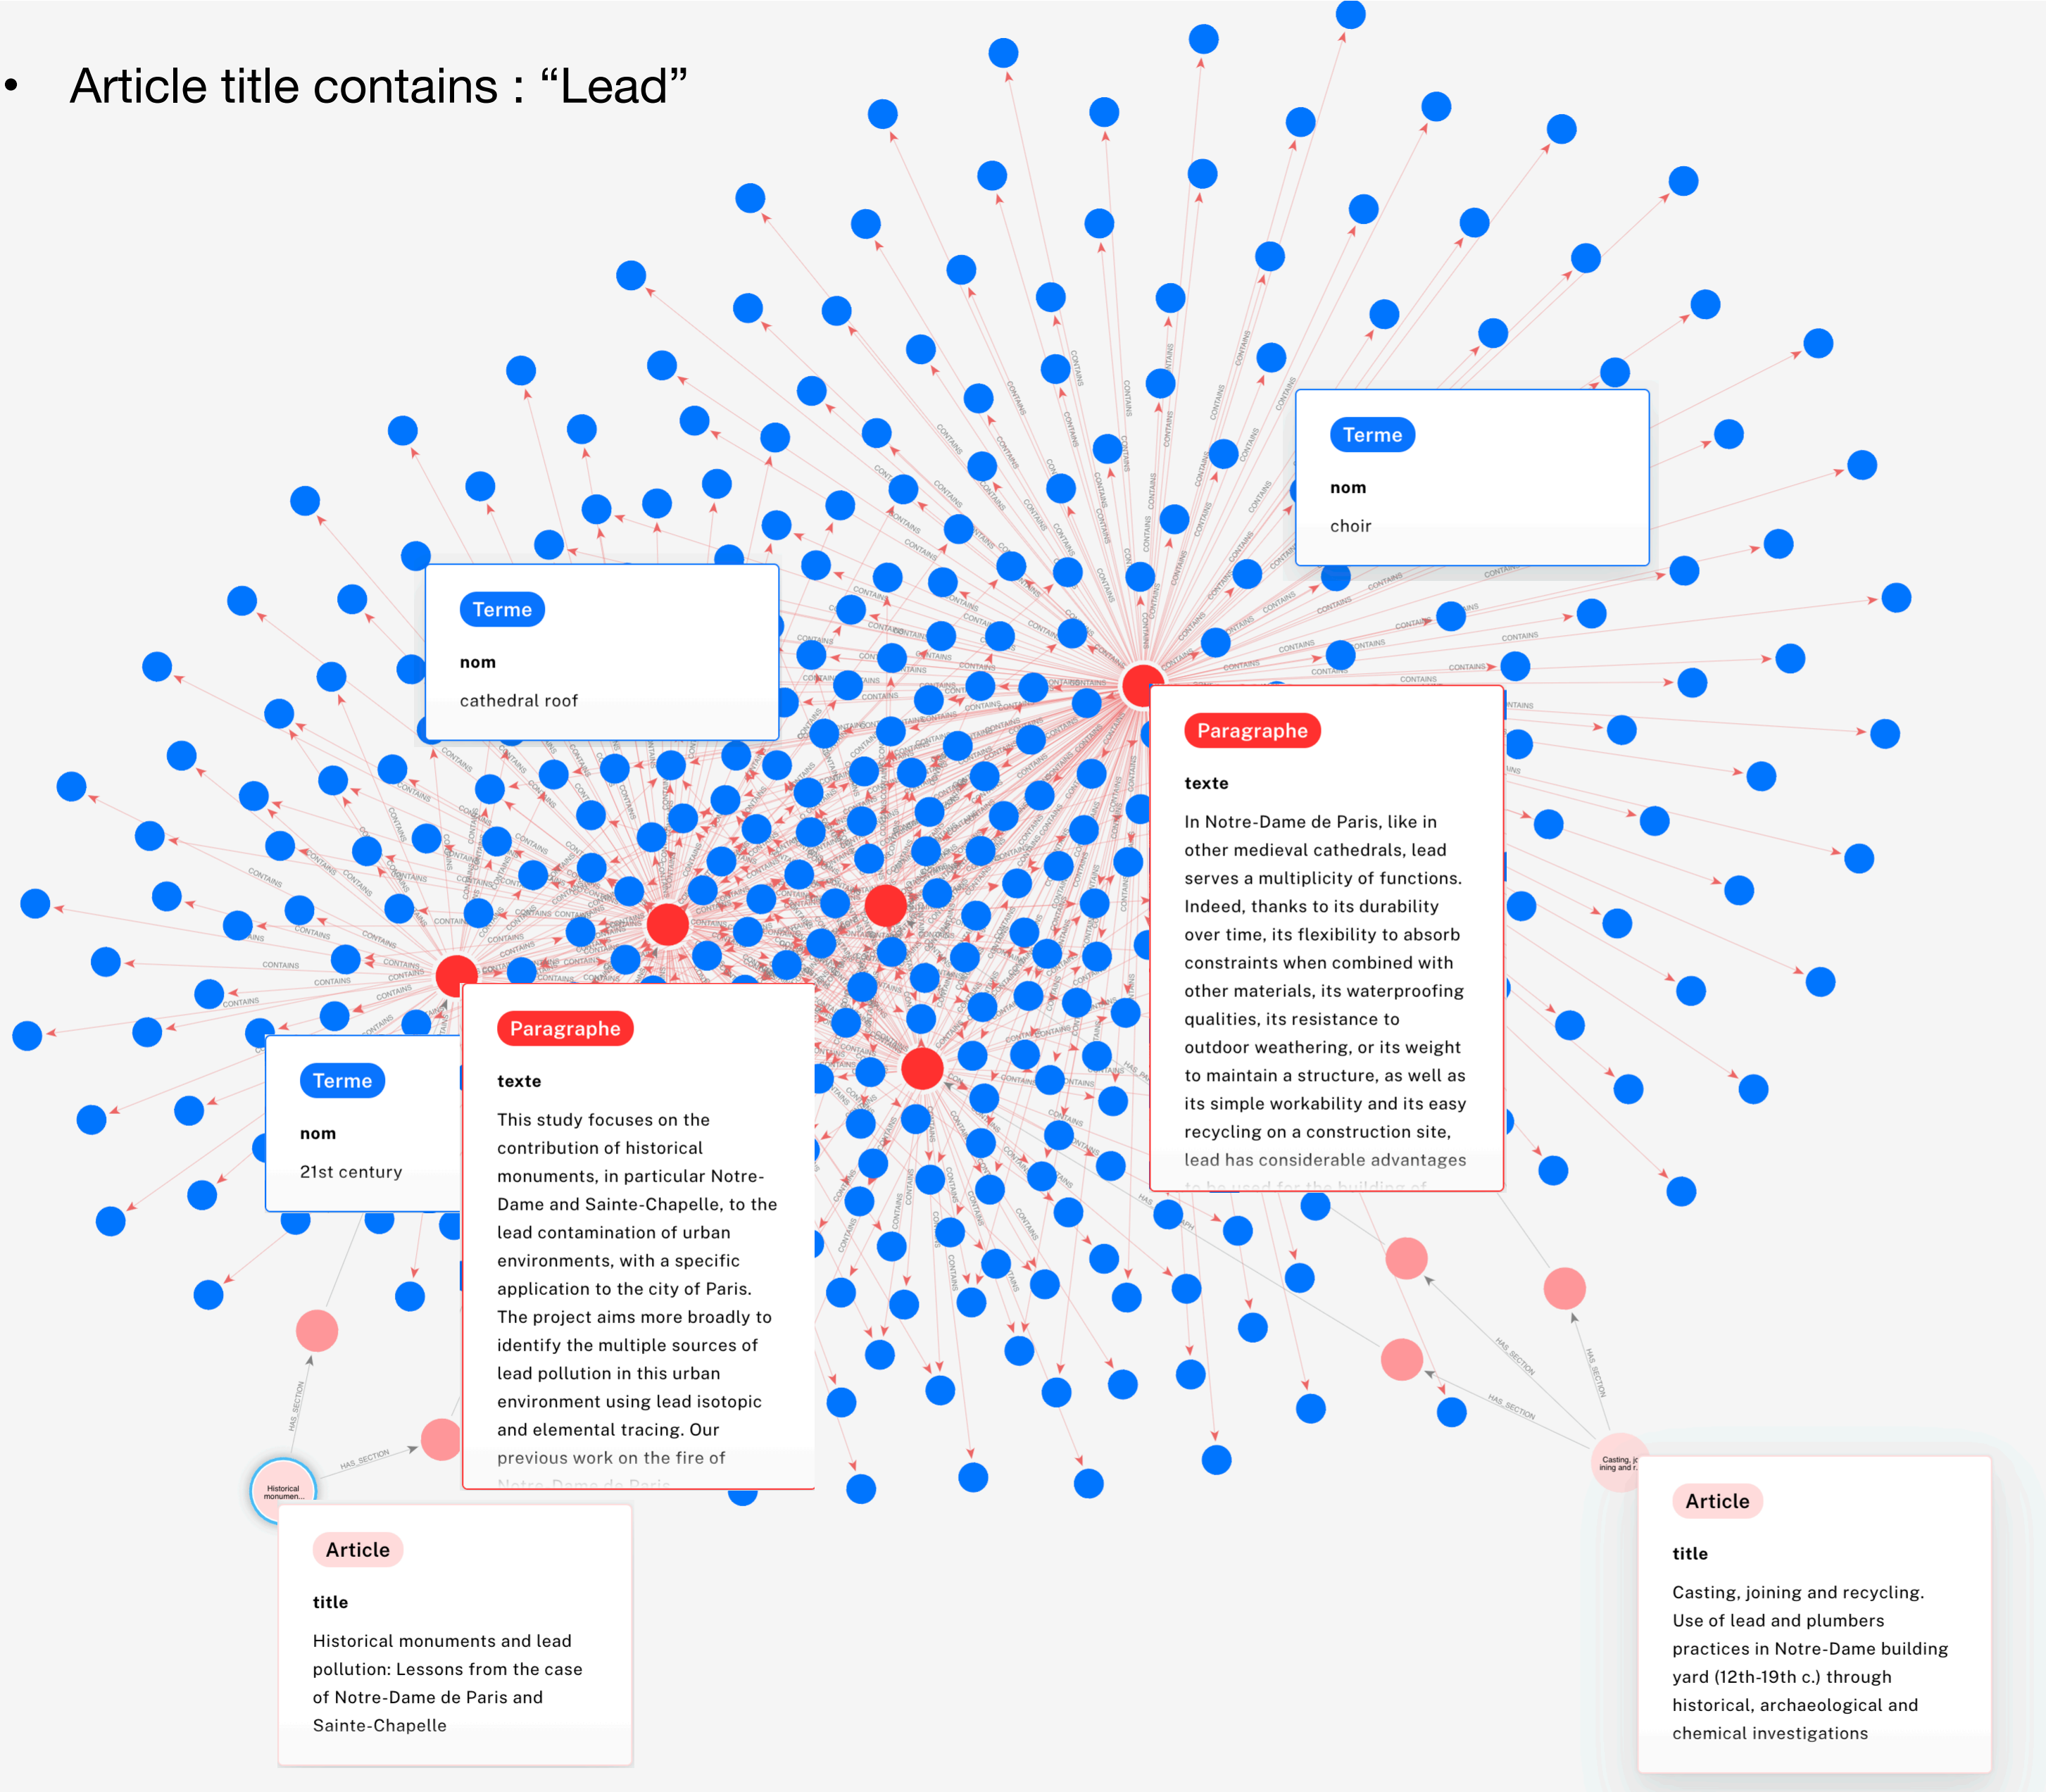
• Article title contains : “Lead”

Terme

nom

choir

Terme

nom

cathedral roof

Paragraphe

texte

In Notre-Dame de Paris, like in other medieval cathedrals, lead serves a multiplicity of functions. Indeed, thanks to its durability over time, its flexibility to absorb constraints when combined with other materials, its waterproofing qualities, its resistance to outdoor weathering, or its weight to maintain a structure, as well as its simple workability and its easy recycling on a construction site, lead has considerable advantages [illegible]

Terme

nom

21st century

Paragraphe

texte

This study focuses on the contribution of historical monuments, in particular Notre-Dame and Sainte-Chapelle, to the lead contamination of urban environments, with a specific application to the city of Paris. The project aims more broadly to identify the multiple sources of lead pollution in this urban environment using lead isotopic and elemental tracing. Our previous work on the fire of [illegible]

CONTAINS

HAS_SECTION

Historical monumen...

Casting, joining and r...

Article

title

Historical monuments and lead pollution: Lessons from the case of Notre-Dame de Paris and Sainte-Chapelle

Article

title

Casting, joining and recycling. Use of lead and plumbers practices in Notre-Dame building yard (12th-19th c.) through historical, archaeological and chemical investigations